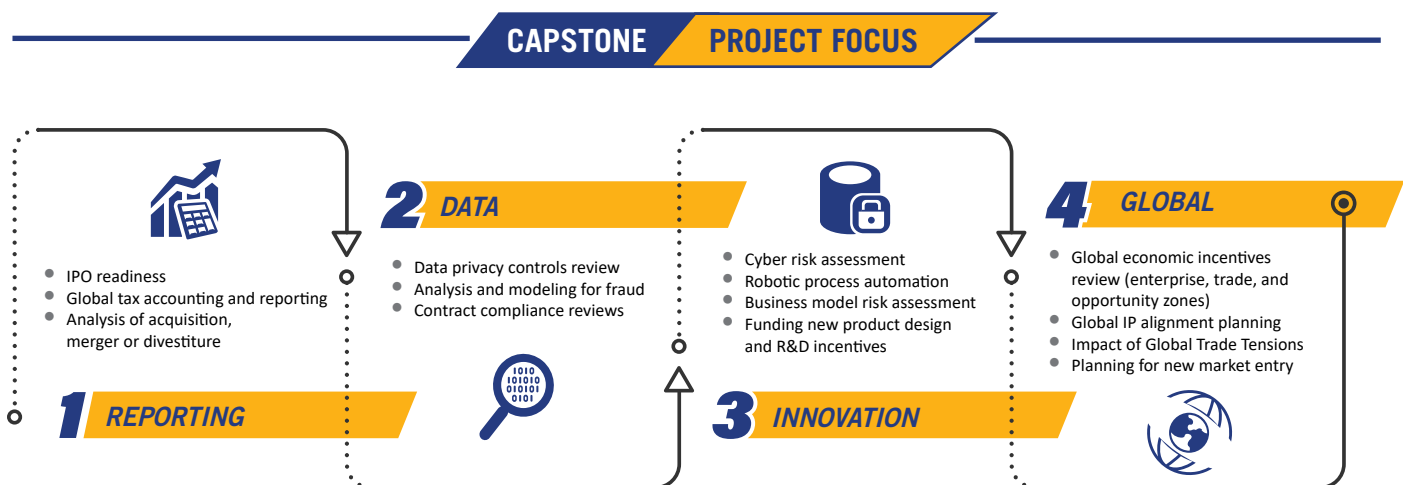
CAPSTONE PROJECT FOCUS

- IPO readiness
- Global tax accounting and reporting
- Analysis of acquisition, merger or divestiture

1 REPORTING

2 DATA

- Data privacy controls review
- Analysis and modeling for fraud
- Contract compliance reviews

1010
0101
1010
0101

- Cyber risk assessment
- Robotic process automation
- Business model risk assessment
- Funding new product design and R&D incentives

3 INNOVATION

4 GLOBAL

- Global economic incentives review (enterprise, trade, and opportunity zones)
- Global IP alignment planning
- Impact of Global Trade Tensions
- Planning for new market entry